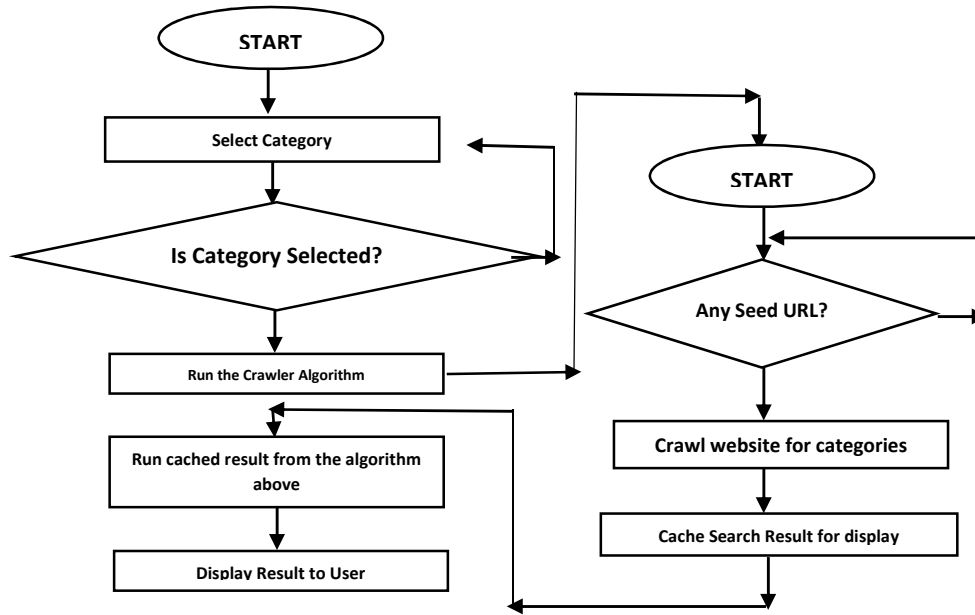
START

Select Category

Is Category Selected?

Run the Crawler Algorithm

Run cached result from the algorithm above

Display Result to User

START

Any Seed URL?

Crawl website for categories

Cache Search Result for display